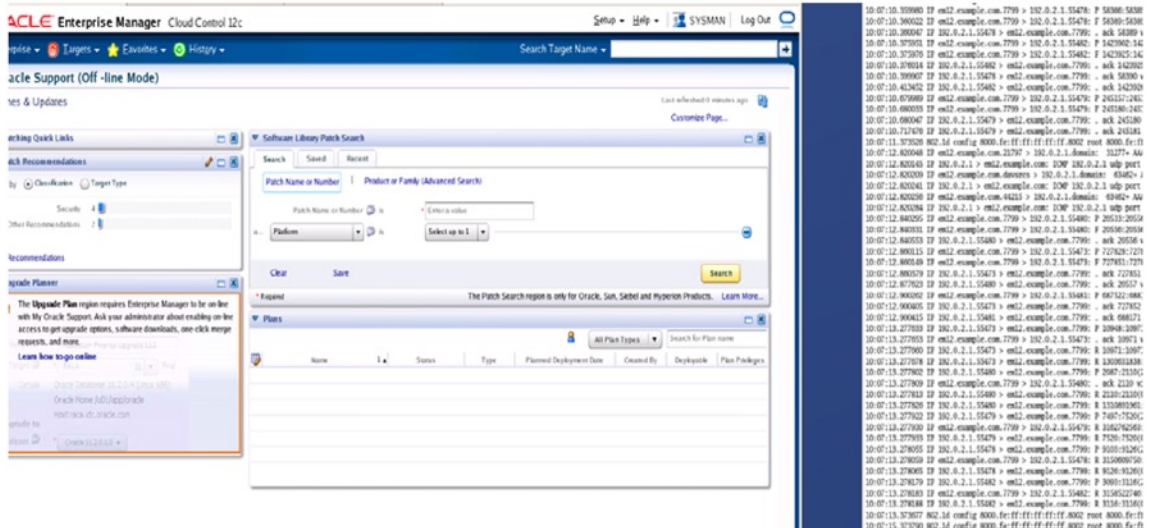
ACLE Enterprise Manager Cloud Control 12c

Setup ▾ Help ▾ SYSMAN Log Out

erprise ▾ Targets ▾ Favorites ▾ History ▾

Search Target Name ▾

acle Support (Off -line Mode)

hes & Updates

Last refreshed 0 minutes ago

Customize Page...

rching Quick Links

tch Recommendations

by Classification Target Type

Security 4

Other Recommendations 7

Recommendations

pgrade Planner

The Upgrade Plan region requires Enterprise Manager to be on-line with My Oracle Support. Ask your administrator about enabling on-line access to get upgrade options, software downloads, one-click merge requests, and more.

Learn how to go online

Oracle Database 11.2.0.4

Oracle Home /u01/app/oracle

Host raca.idc.oracle.com

Oracle 11.2.0.3.0 ▾

Software Library Patch Search

Search Saved Recent

Patch Name or Number | Product or Family (Advanced Search)

Patch Name or Number is * Enter a value

Platform is Select up to 1

Clear Save

Search

* Required

The Patch Search region is only for Oracle, Sun, Siebel and Hyperion Products. Learn More...

Plans

All Plan Types

Search for Plan name

| | Name | | Status | Type | Planned Deployment Date | Created By | Deployable | Plan Privileges |
|---|---|---|---|---|---|---|---|---|

10:07:10.359980 IP em12.example.com.7799 > 192.0.2.1.55478: P 58380:58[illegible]
10:07:10.360022 IP em12.example.com.7799 > 192.0.2.1.55478: P 58389:58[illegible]
10:07:10.360047 IP 192.0.2.1.55478 > em12.example.com.7799: . ack 58389 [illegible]
10:07:10.375851 IP em12.example.com.7799 > 192.0.2.1.55482: P 1423902:14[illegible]
10:07:10.375870 IP em12.example.com.7799 > 192.0.2.1.55482: P 1423925:14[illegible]
10:07:10.376014 IP 192.0.2.1.55482 > em12.example.com.7799: . ack 142392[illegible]
10:07:10.399907 IP 192.0.2.1.55478 > em12.example.com.7799: . ack 58390 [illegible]
10:07:10.413452 IP 192.0.2.1.55482 > em12.example.com.7799: . ack 142392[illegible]
10:07:10.679989 IP em12.example.com.7799 > 192.0.2.1.55479: P 245157:245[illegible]
10:07:10.680035 IP em12.example.com.7799 > 192.0.2.1.55479: P 245180:245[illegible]
10:07:10.680047 IP 192.0.2.1.55479 > em12.example.com.7799: . ack 245180 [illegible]
10:07:10.717670 IP 192.0.2.1.55479 > em12.example.com.7799: . ack 245181 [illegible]
10:07:11.373520 802.1d config 8000.fe:ff:ff:ff:ff:ff.8002 root 8000.fe:f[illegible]
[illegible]